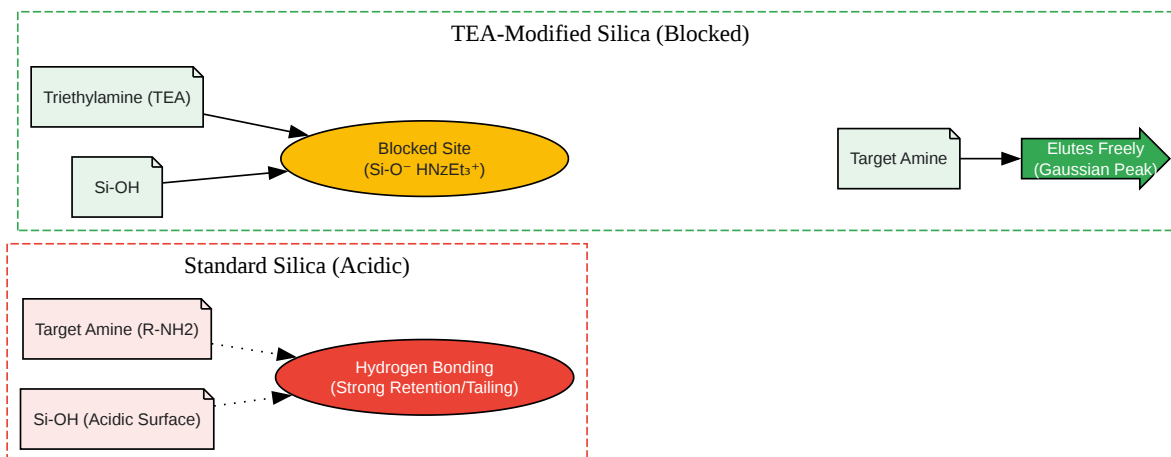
TEA-Modified Silica (Blocked)

Triethylamine (TEA)

Si-OH

Blocked Site
(Si-O⁻ HNzEt₃⁺)

Target Amine

Elutes Freely
(Gaussian Peak)

Standard Silica (Acidic)

Target Amine (R-NH2)

Si-OH (Acidic Surface)

Hydrogen Bonding
(Strong Retention/Tailing)